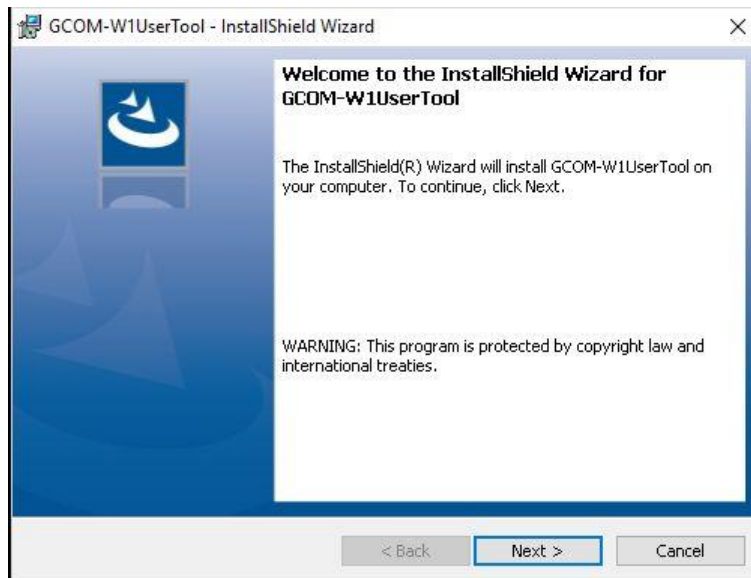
GCOM-W1UserTool - InstallShield Wizard

×

Welcome to the InstallShield Wizard for GCOM-W1UserTool

The InstallShield(R) Wizard will install GCOM-W1UserTool on your computer. To continue, click Next.

WARNING: This program is protected by copyright law and international treaties.

< Back

Next >

Cancel